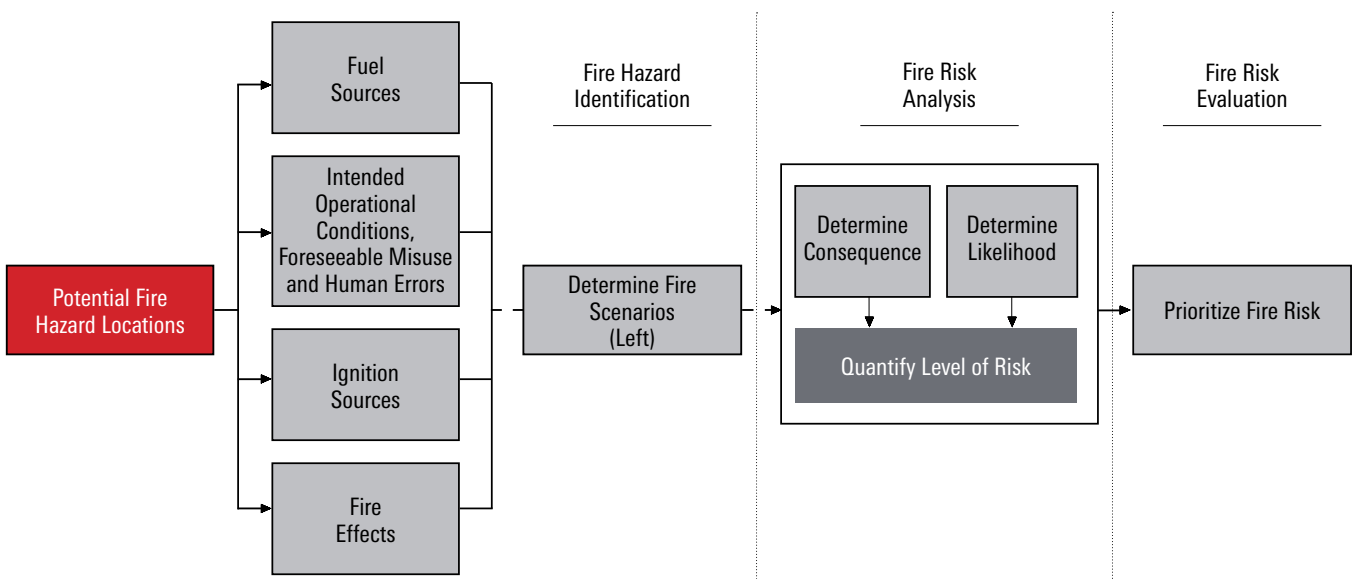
Fire Hazard Identification

Fire Risk Analysis

Fire Risk Evaluation

Potential Fire Hazard Locations

Fuel Sources

Intended Operational Conditions, Foreseeable Misuse and Human Errors

Ignition Sources

Fire Effects

Determine Fire Scenarios (Left)

Determine Consequence

Determine Likelihood

Quantify Level of Risk

Prioritize Fire Risk